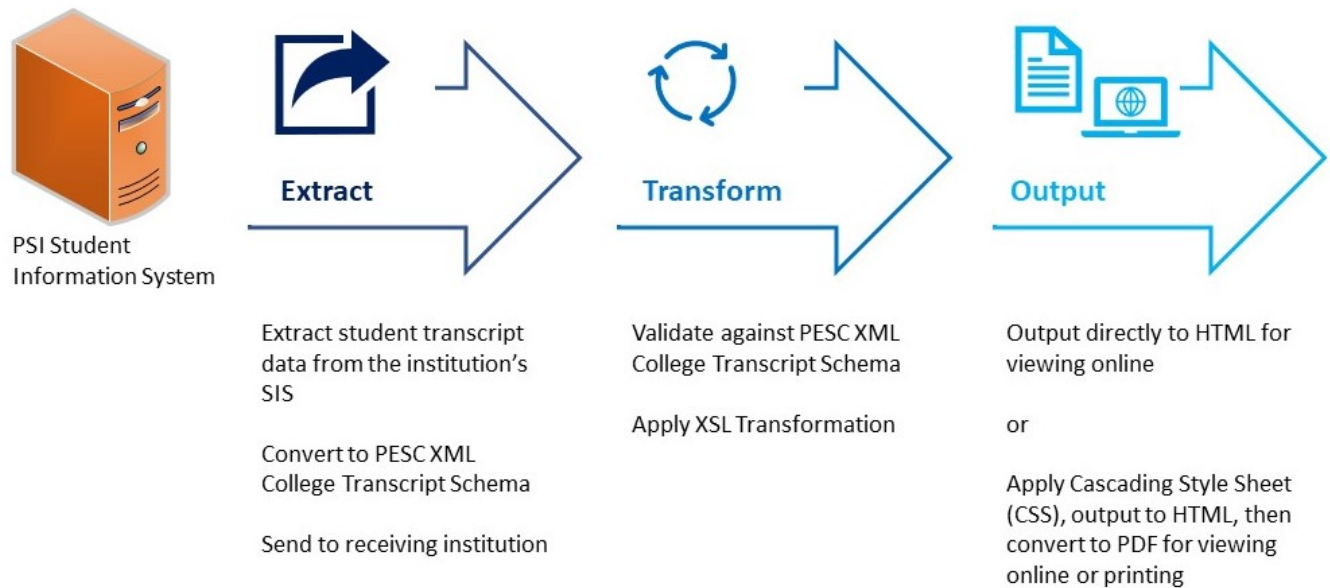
PSI Student Information System

Extract

Transform

Output

Extract student transcript data from the institution’s SIS

Convert to PESC XML College Transcript Schema

Send to receiving institution

Validate against PESC XML College Transcript Schema

Apply XSL Transformation

Output directly to HTML for viewing online

or

Apply Cascading Style Sheet (CSS), output to HTML, then convert to PDF for viewing online or printing